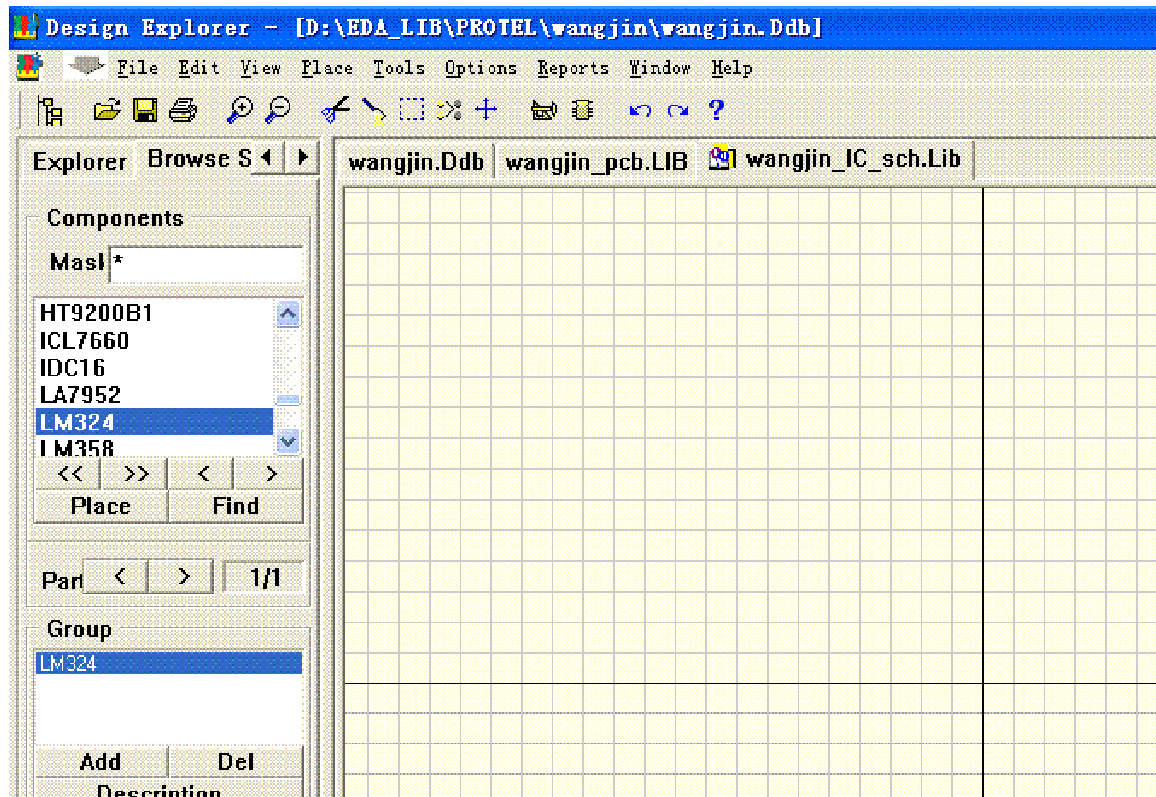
Design Explorer - [D:\EDA_LIB\PROTEL\wangjin\wangjin.Ddb]

File Edit View Place Tools Options Reports Window Help

Explorer Browse S

wangjin.Ddb wangjin_pcb.LIB wangjin_IC_sch.Lib

Components

Masl *

HT9200B1
ICL7660
IDC16
LA7952
LM324
LM358

<< >> < >

Place Find

Part < > 1/1

Group

LM324

Add Del

Description